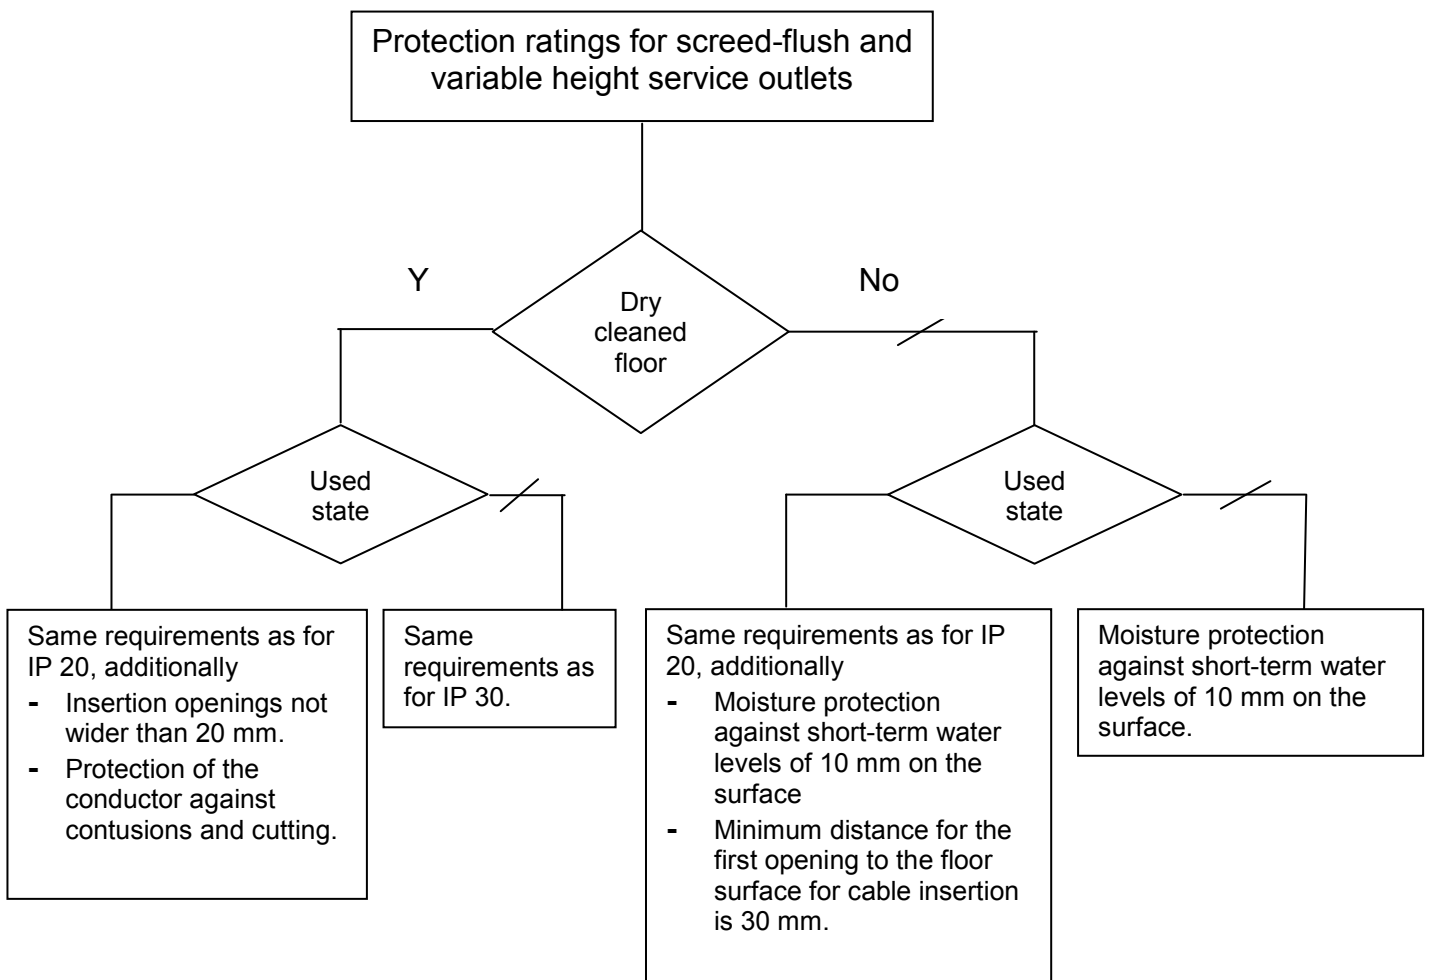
Protection ratings for screed-flush and variable height service outlets

Y

No

Dry cleaned floor

Used state

Used state

Same requirements as for IP 20, additionally
- Insertion openings not wider than 20 mm.
- Protection of the conductor against contusions and cutting.

Same requirements as for IP 30.

Same requirements as for IP 20, additionally
- Moisture protection against short-term water levels of 10 mm on the surface
- Minimum distance for the first opening to the floor surface for cable insertion is 30 mm.

Moisture protection against short-term water levels of 10 mm on the surface.